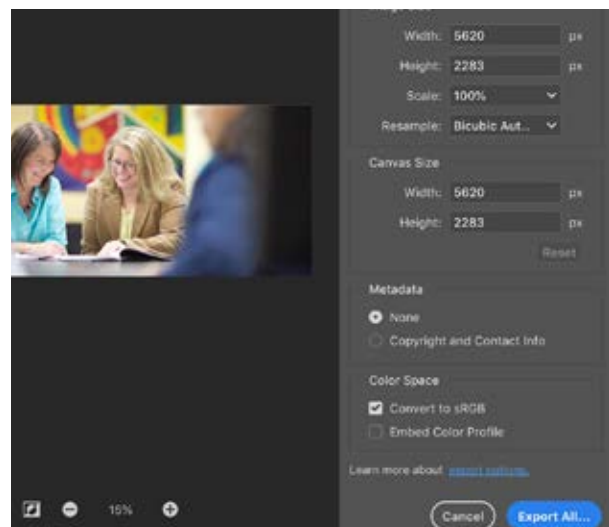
Width: 5620 px
Height: 2283 px
Scale: 100%
Resample: Bicubic Aut...

Canvas Size
Width: 5620 px
Height: 2283 px
Reset

Metadata
None
Copyright and Contact Info

Color Space
Convert to sRGB
Embed Color Profile

Learn more about export options.

15%

Cancel
Export All...